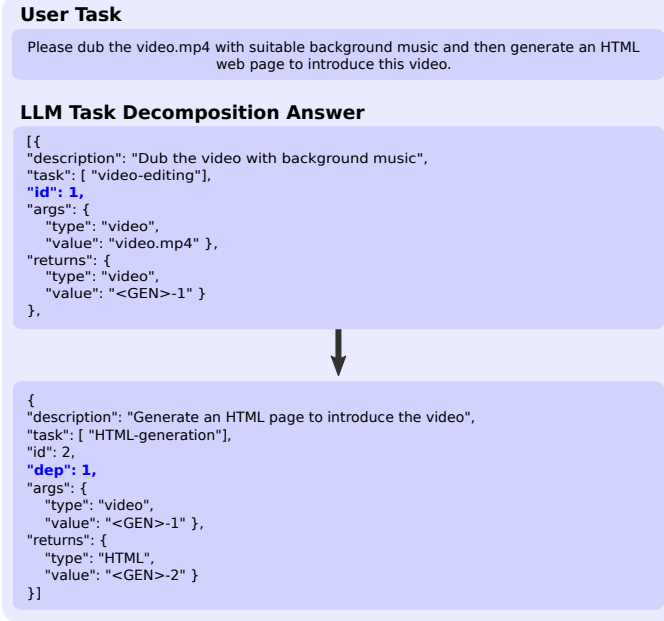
User Task

Please dub the video.mp4 with suitable background music and then generate an HTML web page to introduce this video.

LLM Task Decomposition Answer

[{
"description": "Dub the video with background music",
"task": [ "video-editing"],
"id": 1,
"args": {
  "type": "video",
  "value": "video.mp4" },
"returns": {
  "type": "video",
  "value": "<GEN>-1" }
},

{
"description": "Generate an HTML page to introduce the video",
"task": [ "HTML-generation"],
"id": 2,
"dep": 1,
"args": {
  "type": "video",
  "value": "<GEN>-1" },
"returns": {
  "type": "HTML",
  "value": "<GEN>-2" }
}]